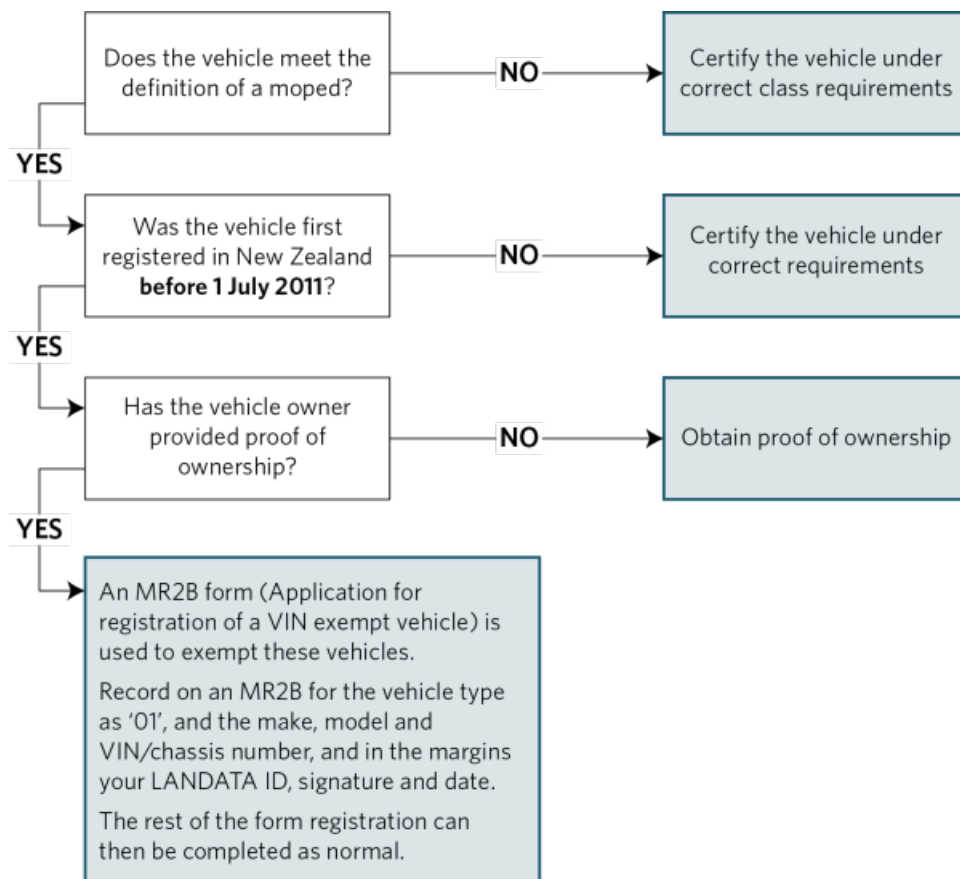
Does the vehicle meet the definition of a moped?

NO

Certify the vehicle under correct class requirements

YES

Was the vehicle first registered in New Zealand **before 1 July 2011**?

NO

Certify the vehicle under correct requirements

YES

Has the vehicle owner provided proof of ownership?

NO

Obtain proof of ownership

YES

An MR2B form (Application for registration of a VIN exempt vehicle) is used to exempt these vehicles.

Record on an MR2B for the vehicle type as '01', and the make, model and VIN/chassis number, and in the margins your LANDATA ID, signature and date.

The rest of the form registration can then be completed as normal.